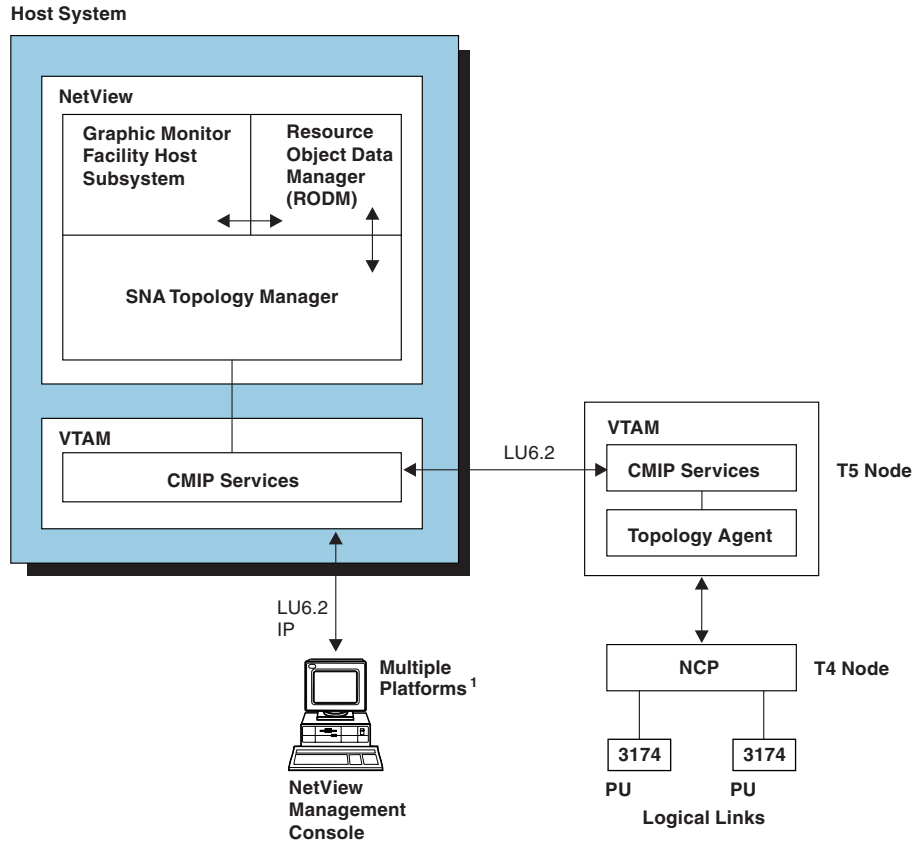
Host System

NetView

Graphic Monitor Facility Host Subsystem

Resource Object Data Manager (RODM)

SNA Topology Manager

VTAM

CMIP Services

LU6.2

VTAM

CMIP Services

T5 Node

Topology Agent

LU6.2
IP

Multiple Platforms $^1$

NetView Management Console

NCP

T4 Node

3174

3174

PU

PU

Logical Links